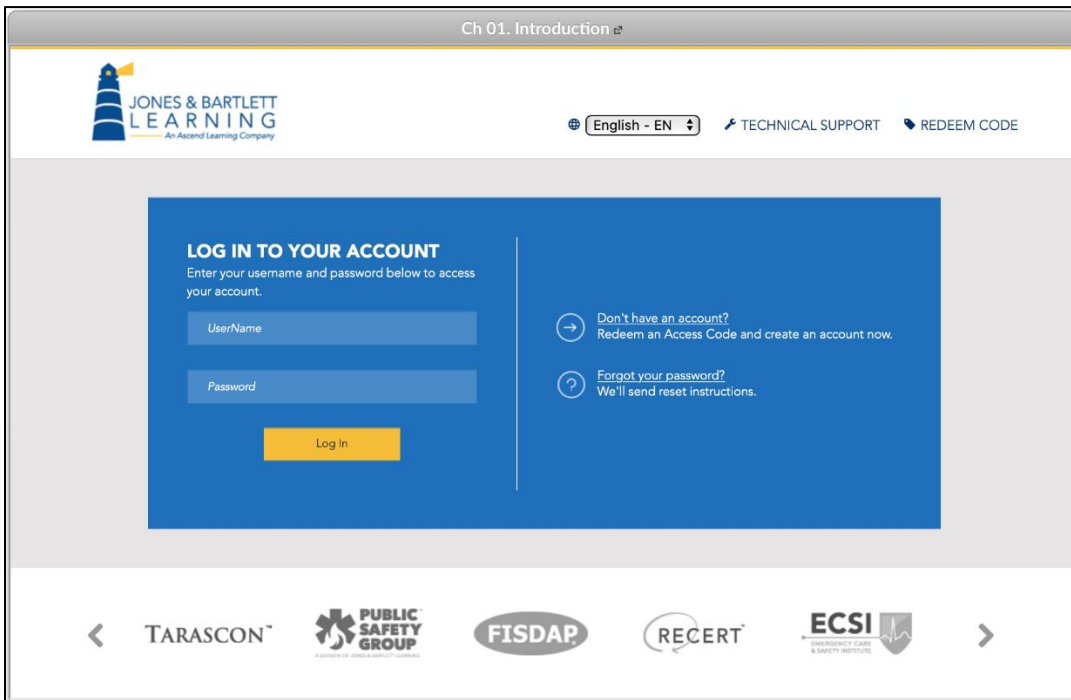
Ch 01. Introduction

JONES & BARTLETT LEARNING
An Ascend Learning Company

English - EN
TECHNICAL SUPPORT
REDEEM CODE

LOG IN TO YOUR ACCOUNT
Enter your username and password below to access your account.

UserName

Password

Log In

Don't have an account?
Redeem an Access Code and create an account now.

Forgot your password?
We'll send reset instructions.

TARASCON™

PUBLIC SAFETY GROUP
A DIVISION OF JONES & BARTLETT LEARNING

FISDAP

RECERT

ECSI
EMERGENCY CARE & SAFETY INSTITUTE